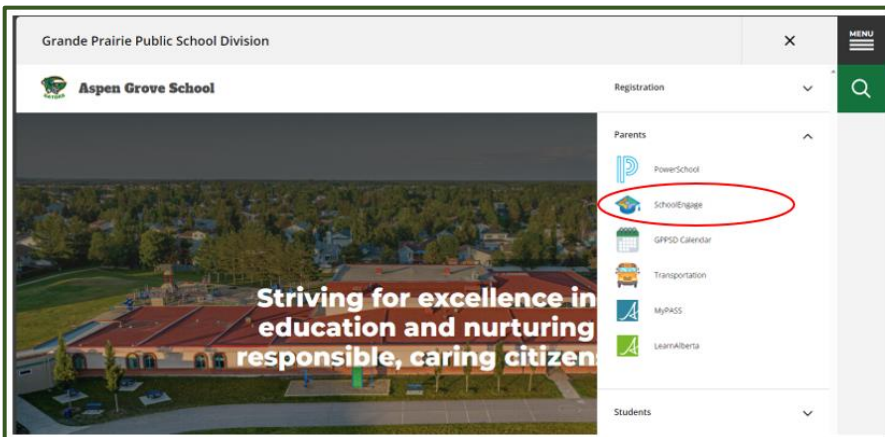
Grande Prairie Public School Division

×

MENU

Aspen Grove School

Registration

Parents

PowerSchool

SchoolEngage

GPPSD Calendar

Transportation

MyPASS

LearnAlberta

Students

Striving for excellence in education and nurturing responsible, caring citizens